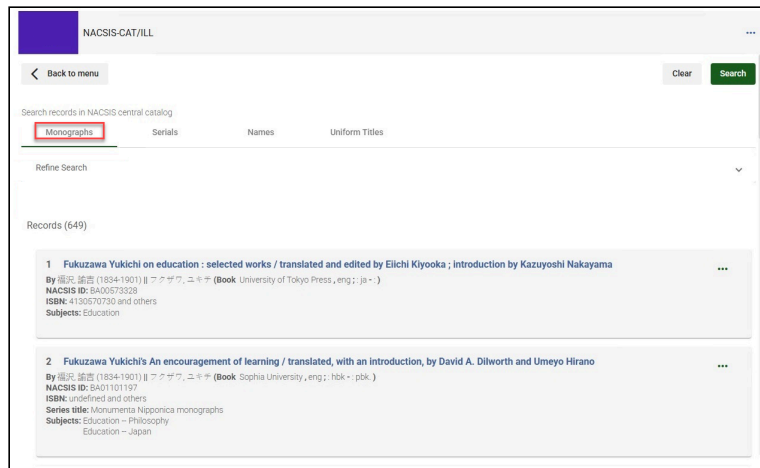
NACSIS-CAT/ILL

...

Back to menu

Clear Search

Search records in NACSIS central catalog

Monographs Serials Names Uniform Titles

Refine Search

Records (649)

1 Fukuzawa Yukichi on education : selected works / translated and edited by Eiichi Kiyooka ; introduction by Kazuyoshi Nakayama

By 福沢, 諭吉 (1834-1901) || フクザワ, ユキチ (Book University of Tokyo Press , eng ; : ja - : )

NACSIS ID: BA00573328

ISBN: 4130570730 and others

Subjects: Education

...

2 Fukuzawa Yukichi's An encouragement of learning / translated, with an introduction, by David A. Dilworth and Umeyo Hirano

By 福沢, 諭吉 (1834-1901) || フクザワ, ユキチ (Book Sophia University , eng ; : hbk - : pbk. )

NACSIS ID: BA01101197

ISBN: undefined and others

Series title: Monumenta Nipponica monographs

Subjects: Education -- Philosophy

Education -- Japan

...